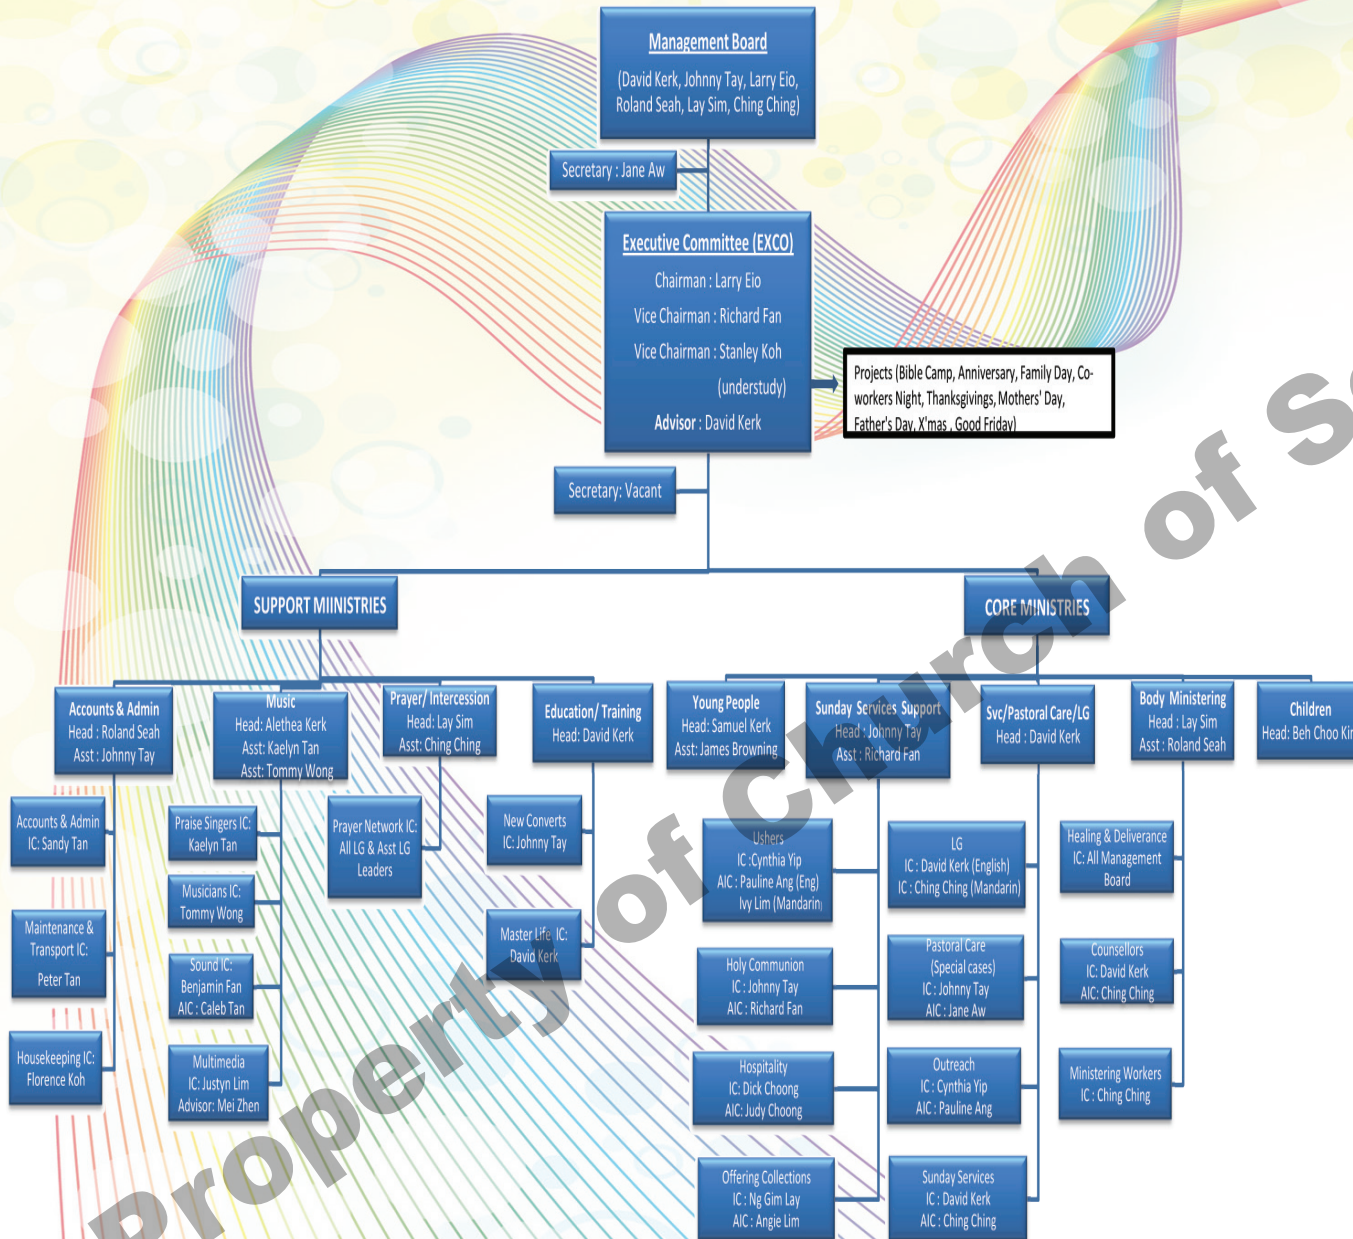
Management Board
(David Kerk, Johnny Tay, Larry Eio, Roland Seah, Lay Sim, Ching Ching)

Secretary : Jane Aw

Executive Committee (EXCO)
Chairman : Larry Eio
Vice Chairman : Richard Fan
Vice Chairman : Stanley Koh (understudy)
Advisor : David Kerk

Projects (Bible Camp, Anniversary, Family Day, Co-workers Night, Thanksgivings, Mothers' Day, Father's Day, X'mas , Good Friday)

Secretary: Vacant

SUPPORT MIINISTRIES

CORE MINISTRIES

Accounts & Admin
Head : Roland Seah
Asst : Johnny Tay

Music
Head: Alethea Kerk
Asst: Kaelyn Tan
Asst: Tommy Wong

Prayer/ Intercession
Head: Lay Sim
Asst: Ching Ching

Education/ Training
Head: David Kerk

Young People
Head: Samuel Kerk
Asst: James Browning

Sunday Services Support
Head : Johnny Tay
Asst : Richard Fan

Svc/Pastoral Care/LG
Head : David Kerk

Body Ministering
Head : Lay Sim
Asst : Roland Seah

Children
Head: Beh Choo Ki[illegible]

Accounts & Admin
IC: Sandy Tan

Maintenance & Transport IC:
Peter Tan

Housekeeping IC:
Florence Koh

Praise Singers IC:
Kaelyn Tan

Musicians IC:
Tommy Wong

Sound IC:
Benjamin Fan
AIC : Caleb Tan

Multimedia
IC: Justyn Lim
Advisor: Mei Zhen

Prayer Network IC:
All LG & Asst LG Leaders

New Converts
IC: Johnny Tay

Master Life IC:
David Kerk

Ushers
IC :Cynthia Yip
AIC : Pauline Ang (Eng)
Ivy Lim (Mandarin)

Holy Communion
IC : Johnny Tay
AIC : Richard Fan

Hospitality
IC: Dick Choong
AIC: Judy Choong

Offering Collections
IC : Ng Gim Lay
AIC : Angie Lim

LG
IC : David Kerk (English)
IC : Ching Ching (Mandarin)

Pastoral Care
(Special cases)
IC : Johnny Tay
AIC : Jane Aw

Outreach
IC : Cynthia Yip
AIC : Pauline Ang

Sunday Services
IC : David Kerk
AIC : Ching Ching

Healing & Deliverance
IC: All Management Board

Counsellors
IC: David Kerk
AIC: Ching Ching

Ministering Workers
IC : Ching Ching

Property of Church of S